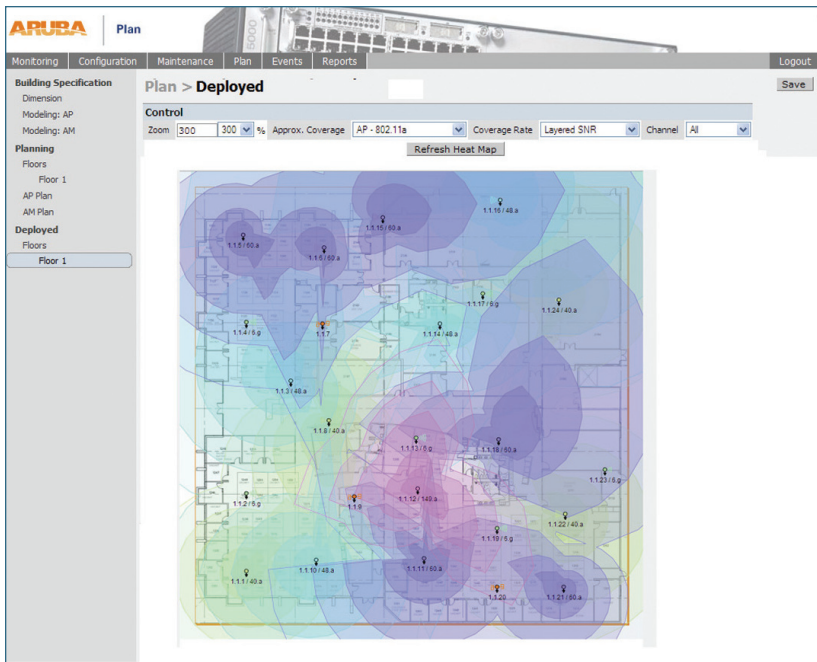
ARUBA Plan

Monitoring Configuration Maintenance Plan Events Reports Logout

Building Specification
Dimension
Modeling: AP
Modeling: AM
Planning
Floors
Floor 1
AP Plan
AM Plan
Deployed
Floors
Floor 1

Plan > Deployed

Save

Control
Zoom 300 300 % Approx. Coverage AP - 802.11a Coverage Rate Layered SNR Channel All

Refresh Heat Map

1.1.16 / 48.a
1.1.15 / 60.a
1.1.5 / 60.a
1.1.6 / 60.a
1.1.17 / 6.g
1.1.24 / 40.a
1.1.4 / 6.g
1.1.7
1.1.14 / 48.a
1.1.3 / 48.a
1.1.8 / 40.a
1.1.13 / 6.g
1.1.18 / 60.a
1.1.23 / 6.g
1.1.2 / 6.g
1.1.9
1.1.12 / 149.a
1.1.22 / 40.a
1.1.19 / 6.g
1.1.10 / 48.a
1.1.11 / 60.a
1.1.1 / 40.a
1.1.20
1.1.21 / 60.a